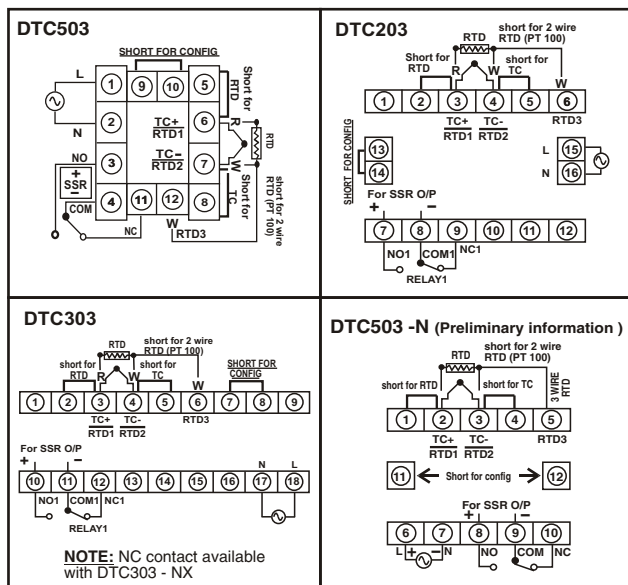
DTC503

SHORT FOR CONFIG

L
N
NO
SSR
COM
NC
W
RTD3

① ⑨ ⑩ ⑤
② ⑥
③ ⑦
④ ⑪ ⑫ ⑧

Short for RTD
TC+ RTD1
TC− RTD2
R
W
RTD
Short for TC
short for 2 wire RTD (PT 100)

DTC203

RTD
short for 2 wire RTD (PT 100)
Short for RTD
R
W
short for TC
W

① ② ③ ④ ⑤ ⑥

TC+ RTD1
TC- RTD2
RTD3

SHORT FOR CONFIG
⑬
⑭

L ⑮
N ⑯

For SSR O/P
+ −
⑦ ⑧ ⑨ ⑩ ⑪ ⑫
NO1 COM1 NC1
RELAY1

DTC303

RTD
short for 2 wire RTD (PT 100)
short for RTD
R
W
short for TC
W
SHORT FOR CONFIG

① ② ③ ④ ⑤ ⑥ ⑦ ⑧ ⑨

TC+ RTD1
TC- RTD2
RTD3

For SSR O/P
+ −
N L
⑩ ⑪ ⑫ ⑬ ⑭ ⑮ ⑯ ⑰ ⑱
NO1 COM1 NC1
RELAY1

NOTE: NC contact available with DTC303 - NX

DTC503 -N (Preliminary information )

RTD
short for 2 wire RTD (PT 100)
short for RTD
short for TC
3 WIRE RTD

① ② ③ ④ ⑤

TC+ RTD1
TC- RTD2
RTD3

⑪ Short for config ⑫

For SSR O/P
+ −
⑥ ⑦ ⑧ ⑨ ⑩
L N
NO COM NC